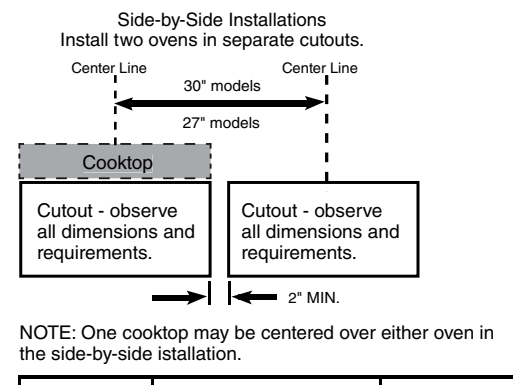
Side-by-Side Installations
Install two ovens in separate cutouts.

Center Line

Center Line

30" models

27" models

Cooktop

Cutout - observe all dimensions and requirements.

Cutout - observe all dimensions and requirements.

2" MIN.

NOTE: One cooktop may be centered over either oven in the side-by-side istallation.